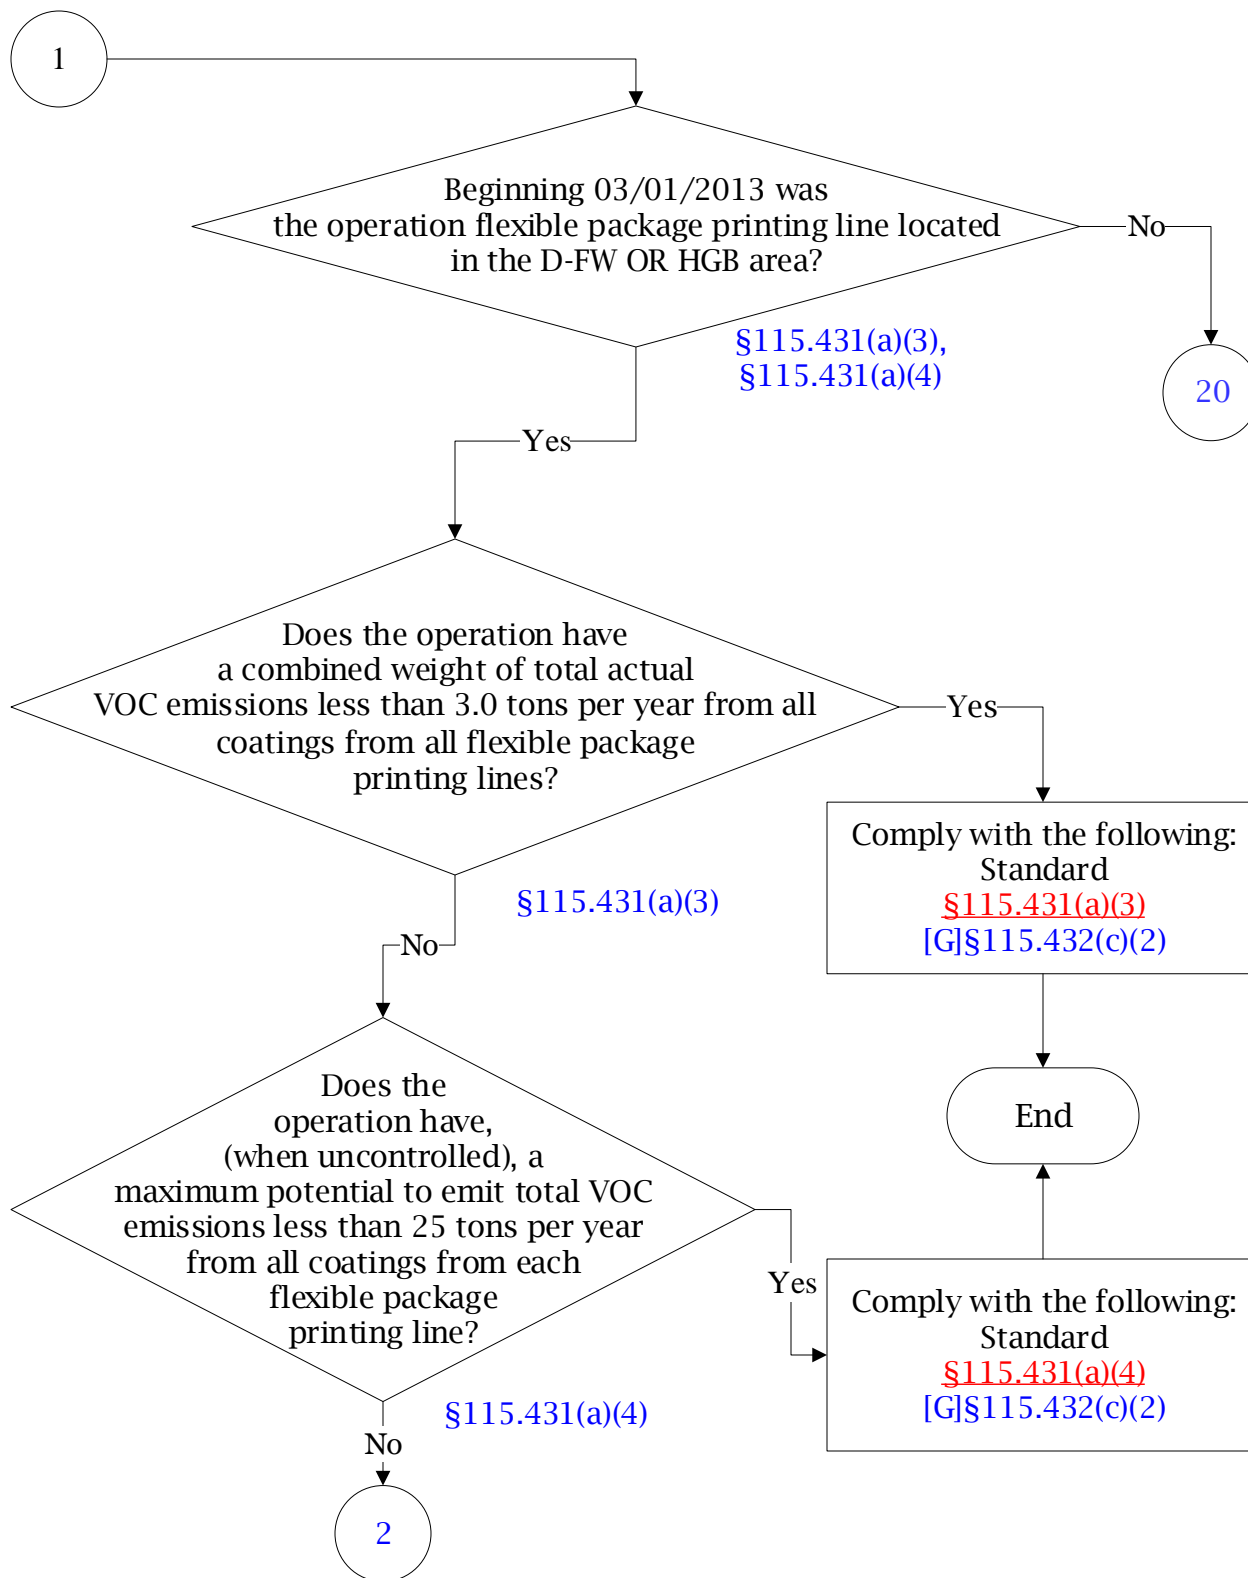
1

Beginning 03/01/2013 was the operation flexible package printing line located in the D-FW OR HGB area?

No

20

§115.431(a)(3), §115.431(a)(4)

Yes

Does the operation have a combined weight of total actual VOC emissions less than 3.0 tons per year from all coatings from all flexible package printing lines?

Yes

Comply with the following: Standard §115.431(a)(3) [G]§115.432(c)(2)

§115.431(a)(3)

No

End

Does the operation have, (when uncontrolled), a maximum potential to emit total VOC emissions less than 25 tons per year from all coatings from each flexible package printing line?

Yes

Comply with the following: Standard §115.431(a)(4) [G]§115.432(c)(2)

§115.431(a)(4)

No

2